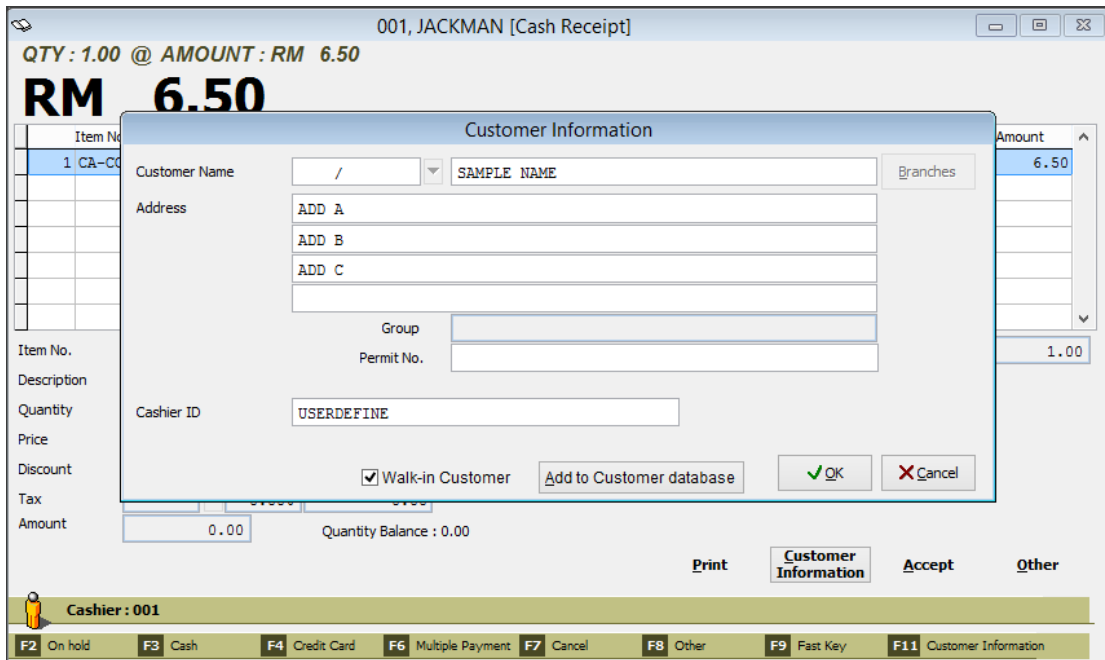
001, JACKMAN [Cash Receipt]

QTY : 1.00 @ AMOUNT : RM 6.50

RM 6.50

Item No
1 CA-CO

Amount
6.50

Customer Information

Customer Name / SAMPLE NAME Branches

Address
ADD A
ADD B
ADD C

Group
Permit No.

Cashier ID USERDEFINE

Walk-in Customer
Add to Customer database
OK
Cancel

Item No.
Description
Quantity
Price
Discount
Tax
Amount

1.00

0.00
Quantity Balance : 0.00

Print
Customer Information
Accept
Other

Cashier : 001

F2 On hold
F3 Cash
F4 Credit Card
F6 Multiple Payment
F7 Cancel
F8 Other
F9 Fast Key
F11 Customer Information